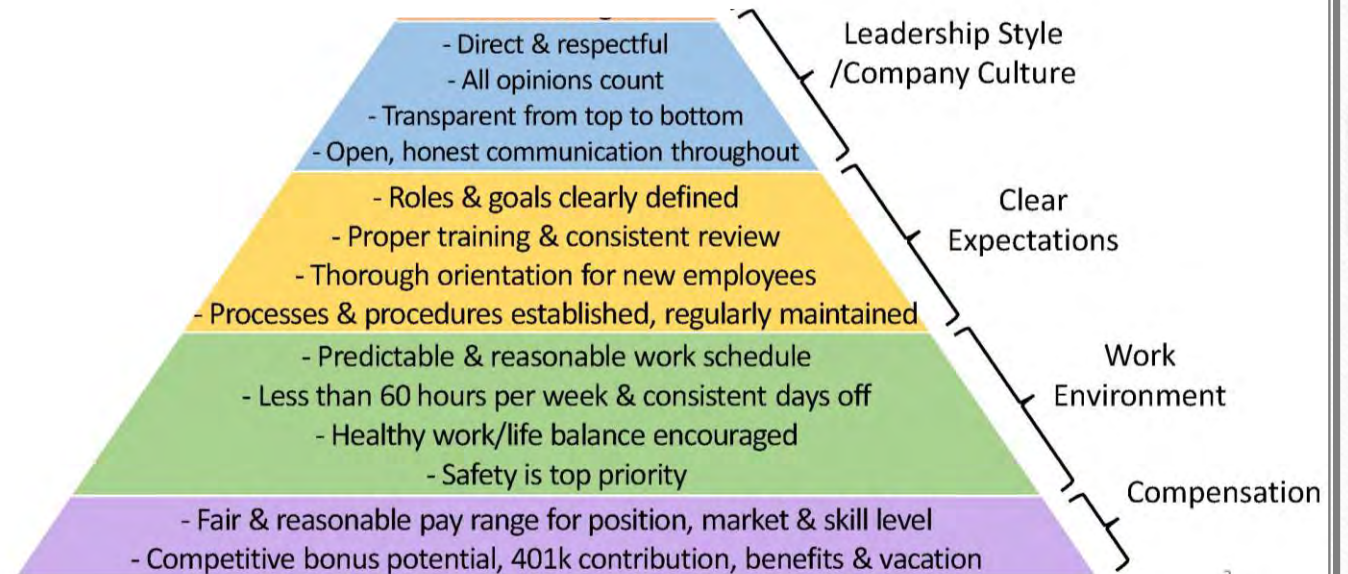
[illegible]

- Direct & respectful
- All opinions count
- Transparent from top to bottom
- Open, honest communication throughout

Leadership Style /Company Culture

- Roles & goals clearly defined
- Proper training & consistent review
- Thorough orientation for new employees
- Processes & procedures established, regularly maintained

Clear Expectations

- Predictable & reasonable work schedule
- Less than 60 hours per week & consistent days off
- Healthy work/life balance encouraged
- Safety is top priority

Work Environment

- Fair & reasonable pay range for position, market & skill level
- Competitive bonus potential, 401k contribution, benefits & vacation

Compensation